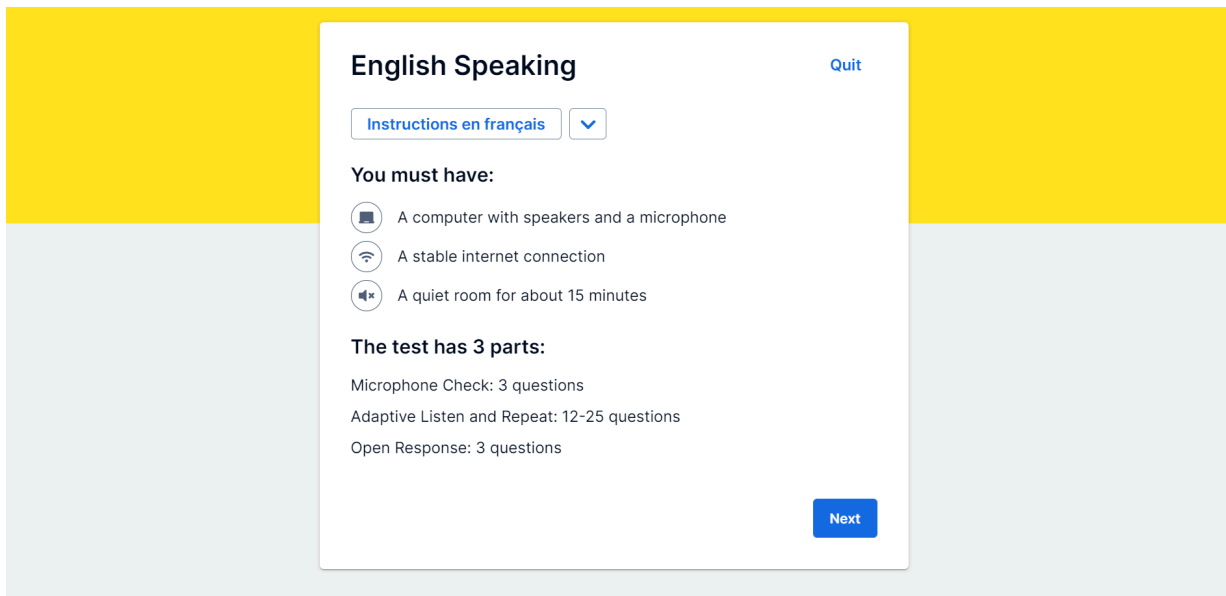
English Speaking

Quit

Instructions en français

You must have:

A computer with speakers and a microphone

A stable internet connection

A quiet room for about 15 minutes

The test has 3 parts:

Microphone Check: 3 questions

Adaptive Listen and Repeat: 12-25 questions

Open Response: 3 questions

Next